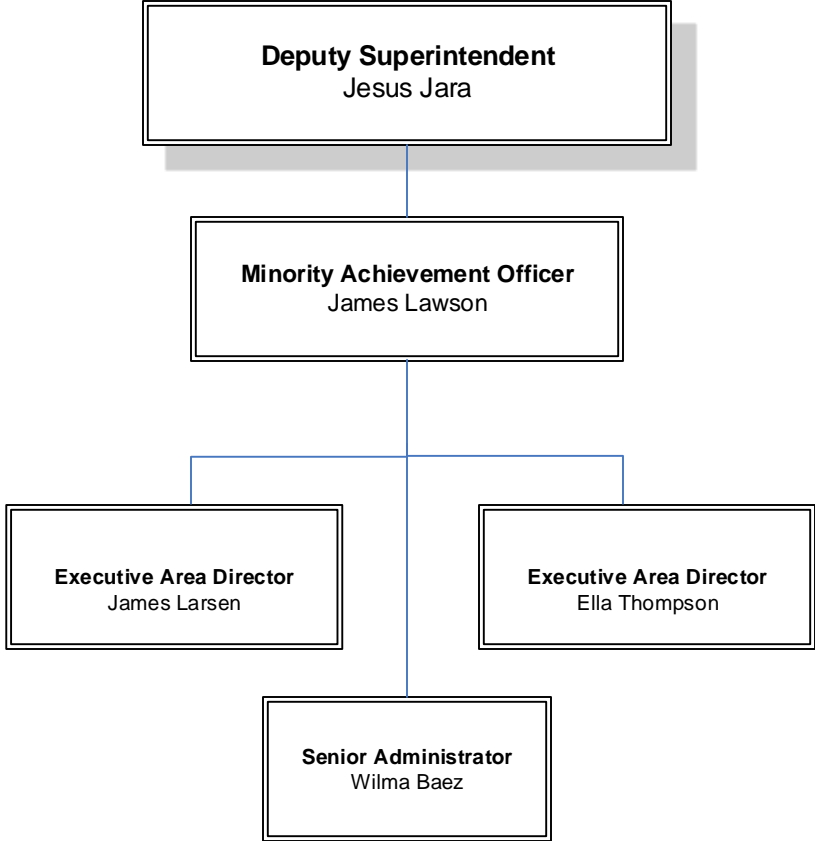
**Deputy Superintendent**
Jesus Jara

**Minority Achievement Officer**
James Lawson

**Executive Area Director**
James Larsen

**Executive Area Director**
Ella Thompson

**Senior Administrator**
Wilma Baez